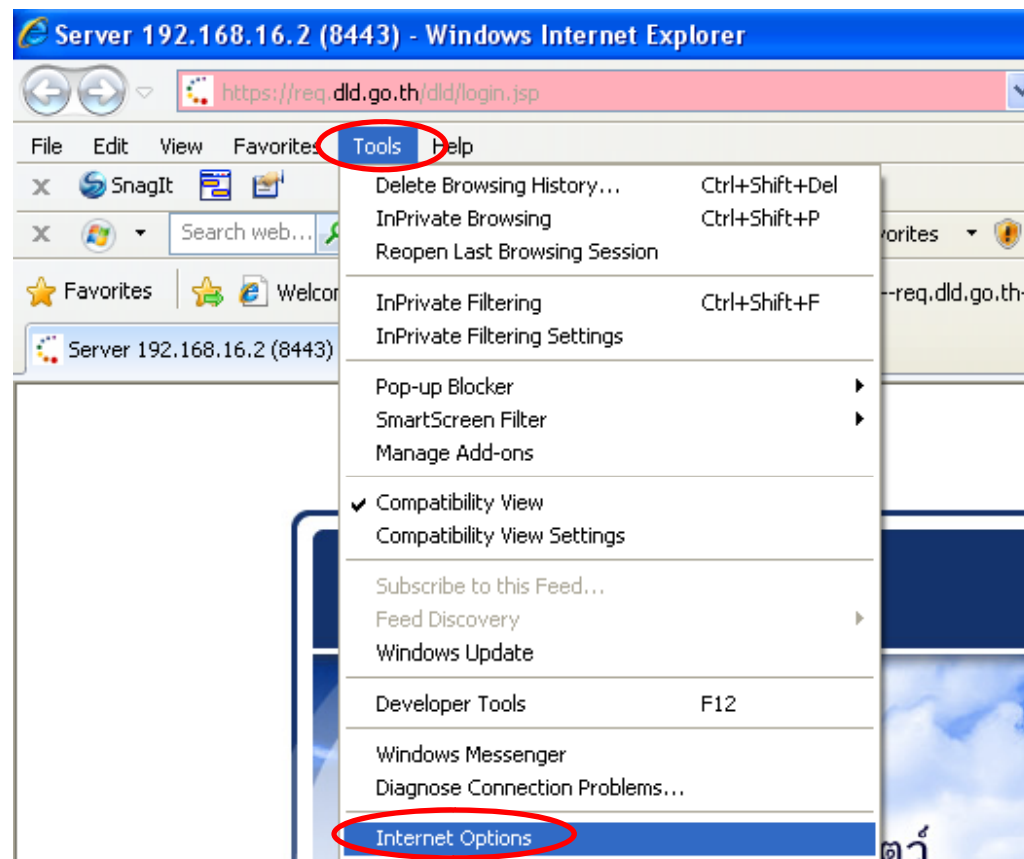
Server 192.168.16.2 (8443) - Windows Internet Explorer

https://req.dld.go.th/dld/login.jsp

File Edit View Favorites Tools Help

SnagIt

Search web...

vorites

Favorites

Welco

--req.dld.go.th-

Server 192.168.16.2 (8443)

Delete Browsing History... Ctrl+Shift+Del
InPrivate Browsing Ctrl+Shift+P
Reopen Last Browsing Session

InPrivate Filtering Ctrl+Shift+F
InPrivate Filtering Settings

Pop-up Blocker
SmartScreen Filter
Manage Add-ons

Compatibility View
Compatibility View Settings

Subscribe to this Feed...
Feed Discovery
Windows Update

Developer Tools F12

Windows Messenger
Diagnose Connection Problems...

Internet Options

ตว์